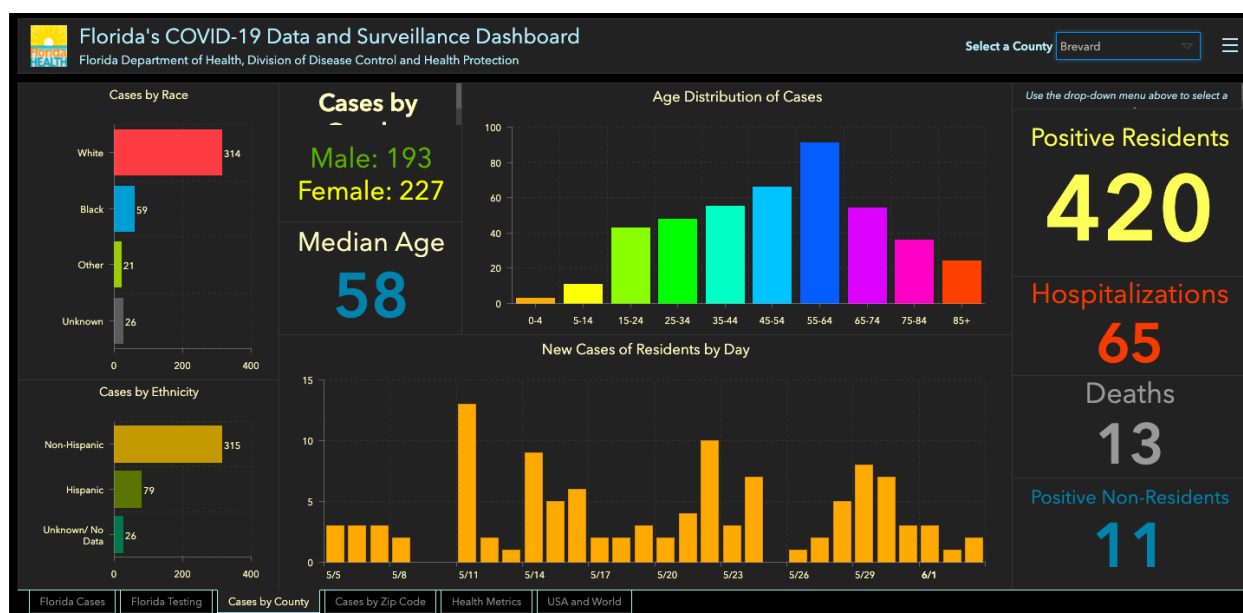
Florida HEALTH

Florida's COVID-19 Data and Surveillance Dashboard
Florida Department of Health, Division of Disease Control and Health Protection

Select a County Brevard

Cases by Race

White 314
Black 59
Other 21
Unknown 26
0 200 400

Cases by Ethnicity

Non-Hispanic 315
Hispanic 79
Unknown/ No Data 26
0 200 400

Cases by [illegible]
Male: 193
Female: 227

Median Age
58

Age Distribution of Cases
100
80
60
40
20
0
0-4 5-14 15-24 25-34 35-44 45-54 55-64 65-74 75-84 85+

New Cases of Residents by Day
15
10
5
0
5/5 5/8 5/11 5/14 5/17 5/20 5/23 5/26 5/29 6/1

Use the drop-down menu above to select a

Positive Residents
420

Hospitalizations
65

Deaths
13

Positive Non-Residents
11

Florida Cases | Florida Testing | Cases by County | Cases by Zip Code | Health Metrics | USA and World